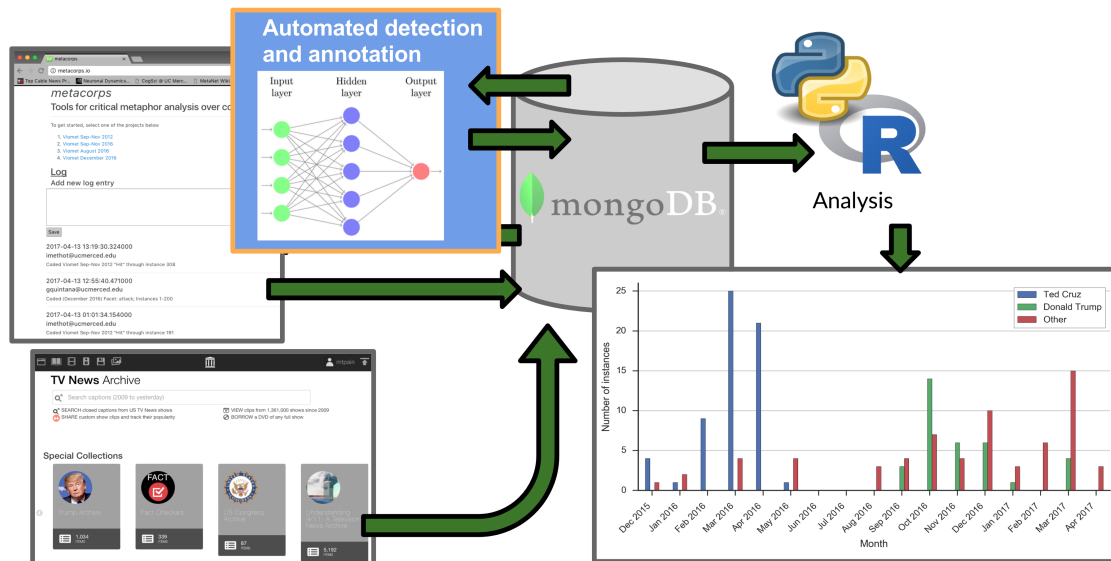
metacorps
metacorps.io
Top Cable News Pr... Neuronal Dynamics... CogSci @ UC Merc... MetaNet Wiki

metacorps
Tools for critical metaphor analysis over co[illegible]

To get started, select one of the projects below
1. Viomet Sep-Nov 2012
2. Viomet Sep-Nov 2016
3. Viomet August 2016
4. Viomet December 2016

Log
Add new log entry

Save

2017-04-13 13:19:30.324000
imethot@ucmerced.edu
Coded Viomet Sep-Nov 2012 "Hit" through instance 208

2017-04-13 12:55:40.471000
gquintana@ucmerced.edu
Coded (December 2016) Facet: attack, Instances 1-200

2017-04-13 01:01:34.154000
imethot@ucmerced.edu
Coded Viomet Sep-Nov 2012 "Hit" through instance 181

Automated detection and annotation

Input layer
Hidden layer
Output layer

mongoDB

Analysis

R

TV News Archive
Search captions (2009 to yesterday)
SEARCH closed captions from US TV News shows
SHARE custom show clips and track their popularity
VIEW clips from 1,361,000 shows since 2009
BORROW a DVD of any full show

Special Collections
FACT
Trump Archive
Fact Checkers
US Congress Archive
Understanding 9/11: A Television News Archive
1,034
339
87
5,192

| | Ted Cruz | Donald Trump | Other |
|---|---|---|---|
| Dec 2015 | 4 | | 1 |
| Jan 2016 | 1 | | 2 |
| Feb 2016 | 9 | | |
| Mar 2016 | 25 | | 4 |
| Apr 2016 | 21 | | |
| May 2016 | 1 | | 4 |
| Jun 2016 | | | |
| Jul 2016 | | | |
| Aug 2016 | | | 3 |
| Sep 2016 | | 3 | 4 |
| Oct 2016 | | 14 | 7 |
| Nov 2016 | | 6 | 4 |
| Dec 2016 | | 6 | 10 |
| Jan 2017 | | 1 | 3 |
| Feb 2017 | | | 6 |
| Mar 2017 | | 4 | 15 |
| Apr 2017 | | | 3 |

Number of instances
0 5 10 15 20 25
Month